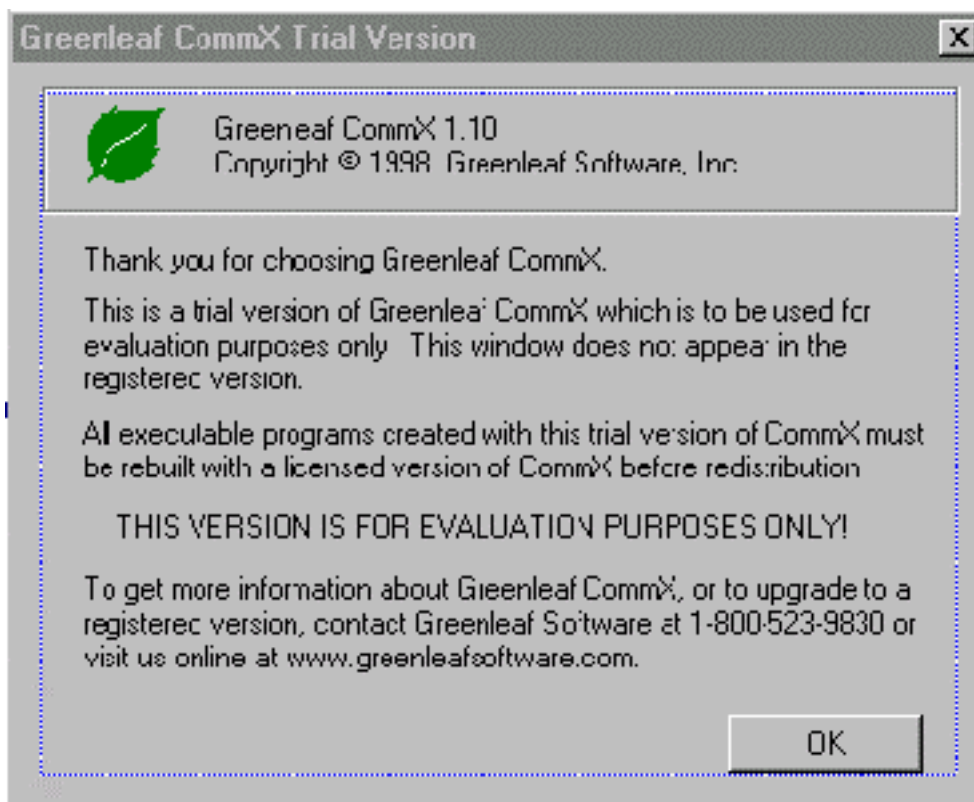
Greenleaf CommX Trial Version

X

Greeneaf CommX 1.10
Copyright © 1998 Greenleaf Software, Inc

Thank you for choosing Greenleaf CommX.

This is a trial version of Greenleaf CommX which is to be used for evaluation purposes only This window does not appear in the registered version.

All executable programs created with this trial version of CommX must be rebuilt with a licensed version of CommX before redistribution

THIS VERSION IS FOR EVALUATION PURPOSES ONLY!

To get more information about Greenleaf CommX, or to upgrade to a registered version, contact Greenleaf Software at 1-800-523-9830 or visit us online at www.greenleafsoftware.com.

OK